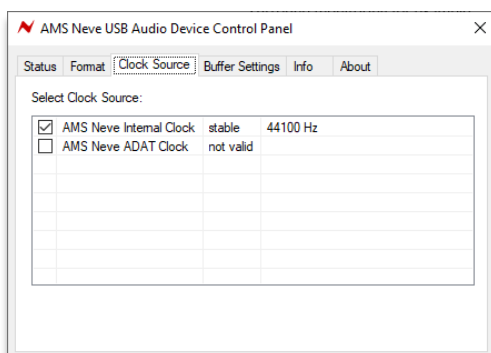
AMS Neve USB Audio Device Control Panel

Status | Format | Clock Source | Buffer Settings | Info | About

Select Clock Source:

| | | | |
|---|---|---|---|
| ☑ | AMS Neve Internal Clock | stable | 44100 Hz |
| ☐ | AMS Neve ADAT Clock | not valid | |